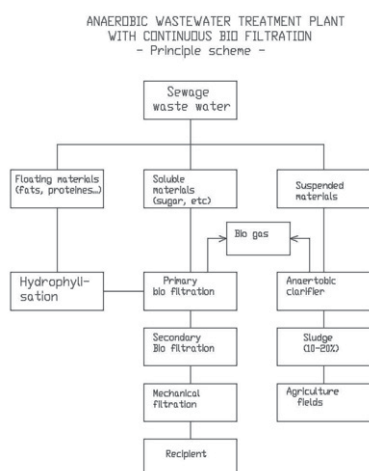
ANAEROBIC WASTEWATER TREATMENT PLANT WITH CONTINUOUS BIO FILTRATION
- Principle scheme -

Sewage waste water

Floating materials (fats, proteines...)

Soluble materials (sugar, etc)

Suspended materials

Bio gas

Hydrophylisation

Primary bio filtration

Anaertobic clarifier

Secondary Bio filtration

Sludge (10-20%)

Mechanical filtration

Agriculture fields

Recipient